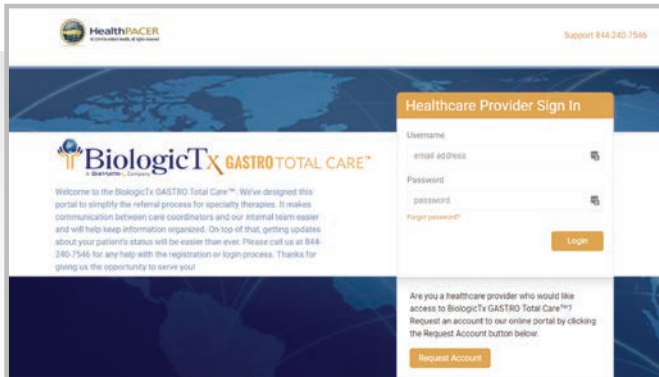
HealthPACER

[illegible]

Support 844-240-7546

BiologicTx GASTRO TOTAL CARE™

A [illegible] Company

Welcome to the BiologicTx GASTRO Total Care™. We've designed this portal to simplify the referral process for specialty therapies. It makes communication between care coordinators and our internal team easier and will help keep information organized. On top of that, getting updates about your patient's status will be easier than ever. Please call us at 844-240-7546 for any help with the registration or login process. Thanks for giving us the opportunity to serve you!

Healthcare Provider Sign In

Username

email address

Password

password

Forgot password?

Login

Are you a healthcare provider who would like access to BiologicTx GASTRO Total Care™? Request an account to our online portal by clicking the Request Account button below.

Request Account